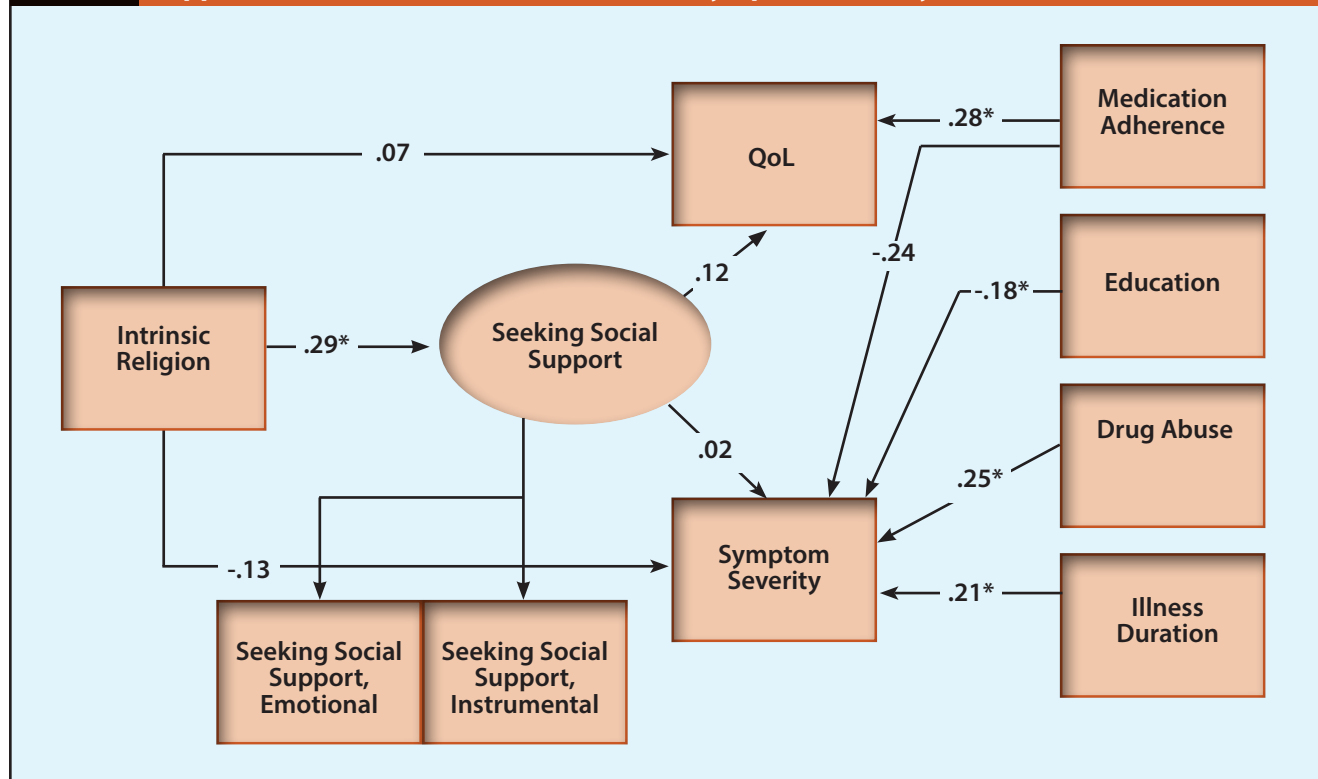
QoL

Medication Adherence

.28*

.07

-.24

.12

Education

-.18*

Intrinsic Religion

.29*

Seeking Social Support

.02

Drug Abuse

.25*

Symptom Severity

-.13

.21*

Illness Duration

Seeking Social Support, Emotional

Seeking Social Support, Instrumental